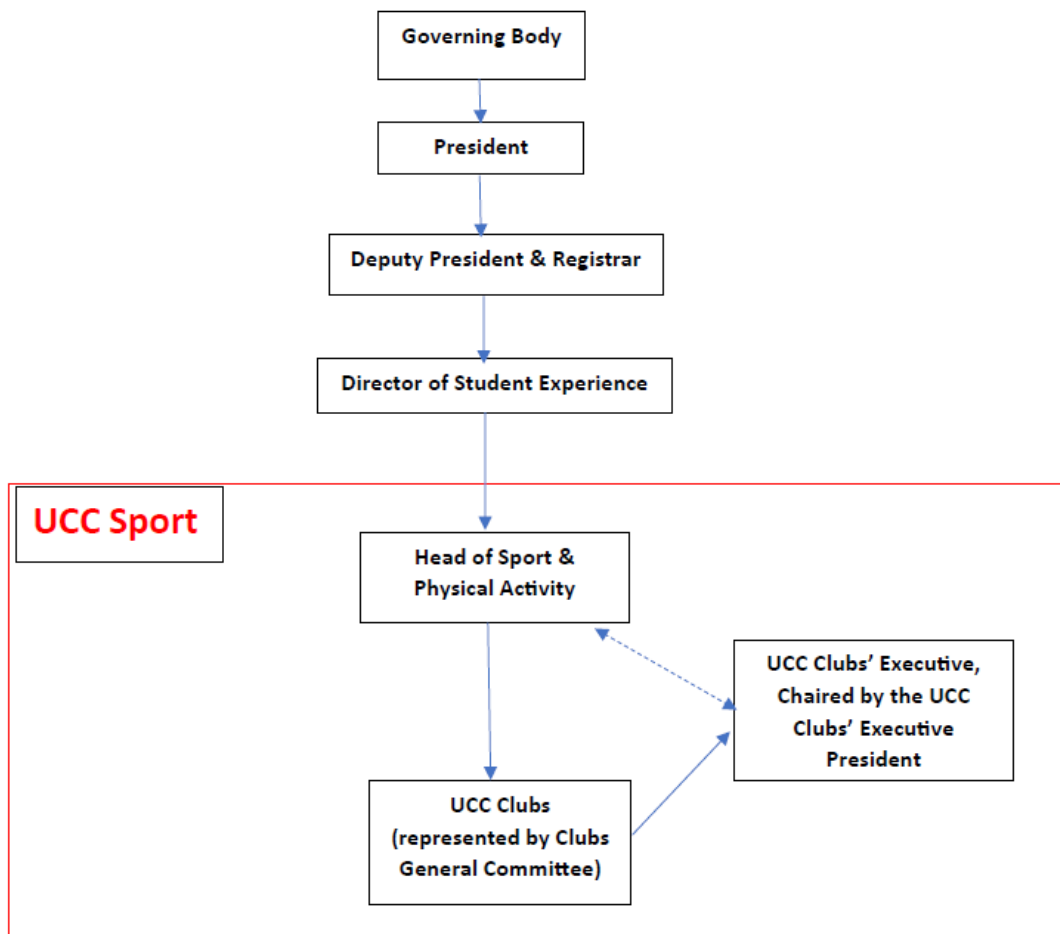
Governing Body

President

Deputy President & Registrar

Director of Student Experience

UCC Sport

Head of Sport & Physical Activity

UCC Clubs' Executive, Chaired by the UCC Clubs' Executive President

UCC Clubs (represented by Clubs General Committee)